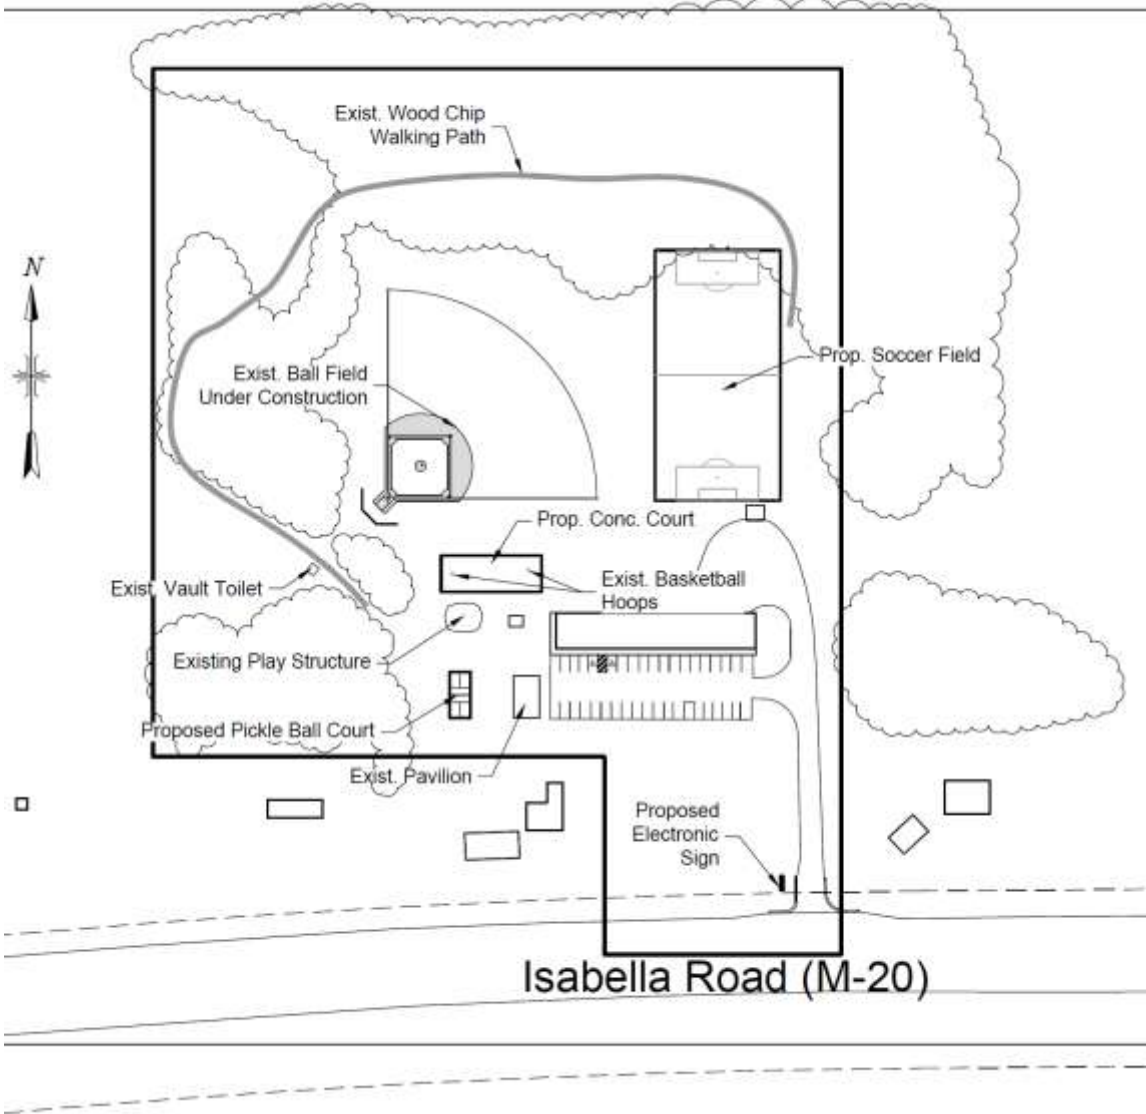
N

Exist. Wood Chip Walking Path

Prop. Soccer Field

Exist. Ball Field Under Construction

Prop. Conc. Court

Exist. Vault Toilet

Exist. Basketball Hoops

Existing Play Structure

Proposed Pickle Ball Court

Exist. Pavilion

Proposed Electronic Sign

Isabella Road (M-20)